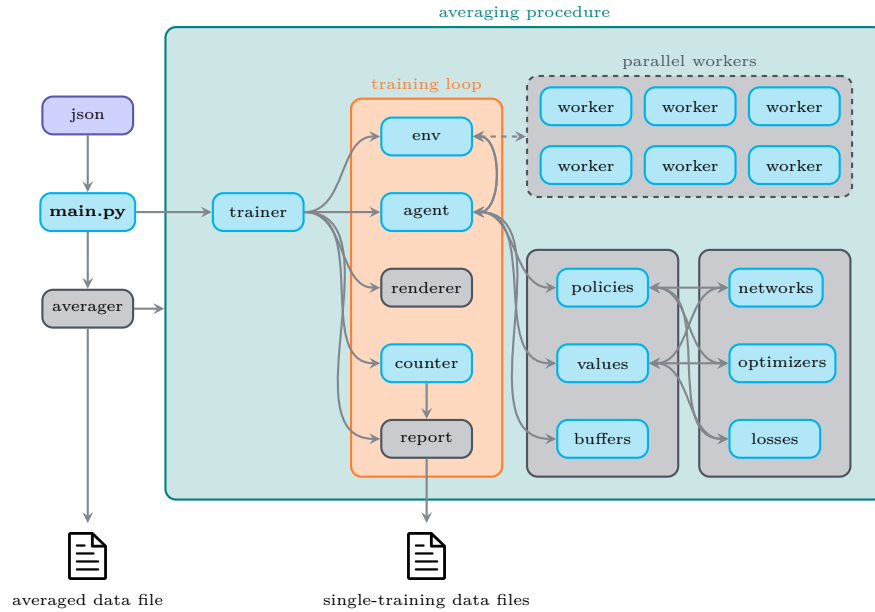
averaging procedure

training loop

parallel workers

json

main.py

averager

trainer

env

agent

renderer

counter

report

worker

worker

worker

worker

worker

worker

policies

values

buffers

networks

optimizers

losses

averaged data file

single-training data files